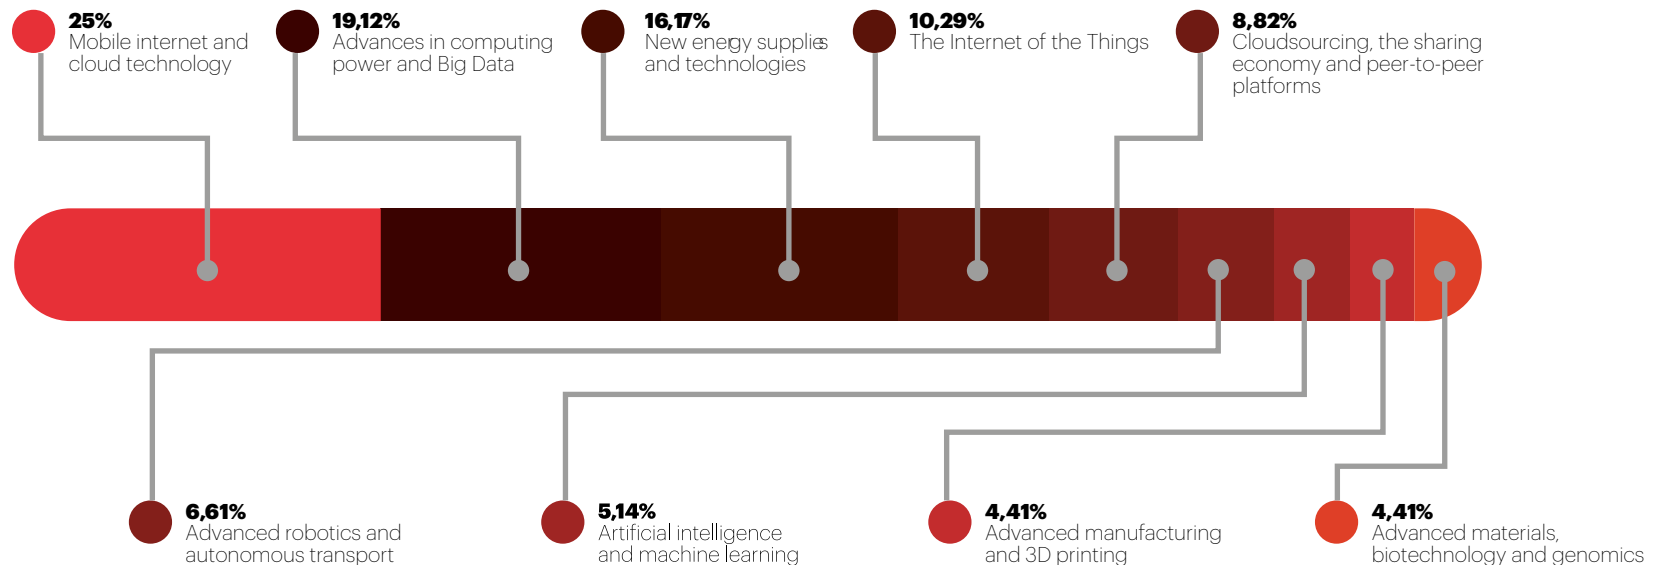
25%
Mobile internet and cloud technology

19,12%
Advances in computing power and Big Data

16,17%
New energy supplies and technologies

10,29%
The Internet of the Things

8,82%
Cloudsourcing, the sharing economy and peer-to-peer platforms

6,61%
Advanced robotics and autonomous transport

5,14%
Artificial intelligence and machine learning

4,41%
Advanced manufacturing and 3D printing

4,41%
Advanced materials, biotechnology and genomics